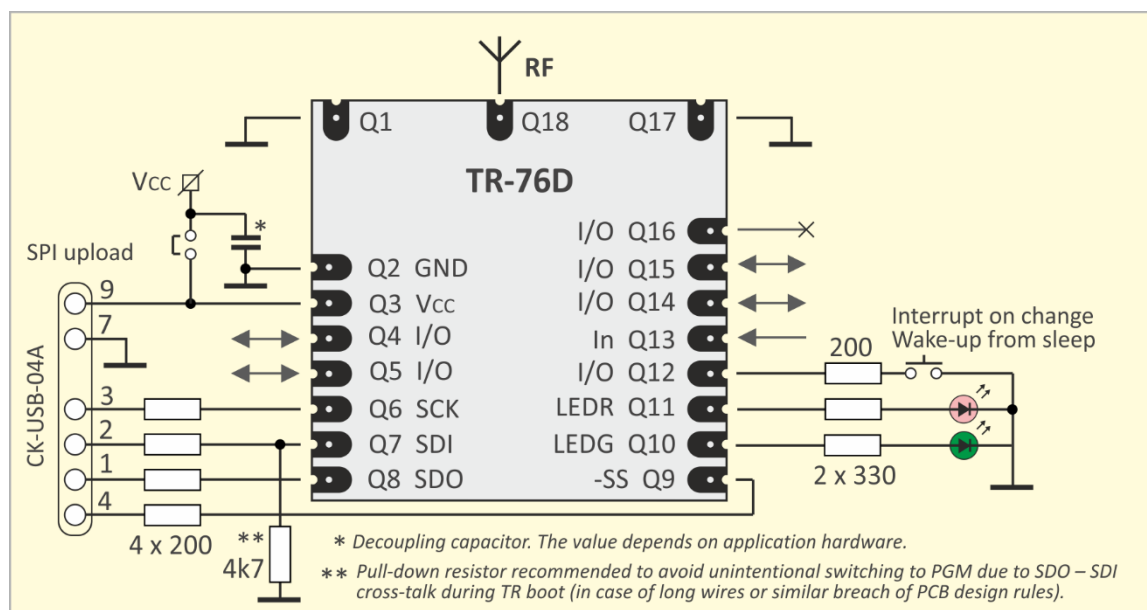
RF

Q1 Q18 Q17

TR-76D

Vcc

SPI upload

9
7
3
2
1
4

CK-USB-04A

Q2 GND
Q3 Vcc
Q4 I/O
Q5 I/O
Q6 SCK
Q7 SDI
Q8 SDO

I/O Q16
I/O Q15
I/O Q14
In Q13
I/O Q12
LEDR Q11
LEDG Q10
-SS Q9

Interrupt on change
Wake-up from sleep

200

2 x 330

4 x 200

**
4k7

* Decoupling capacitor. The value depends on application hardware.

** Pull-down resistor recommended to avoid unintentional switching to PGM due to SDO – SDI cross-talk during TR boot (in case of long wires or similar breach of PCB design rules).